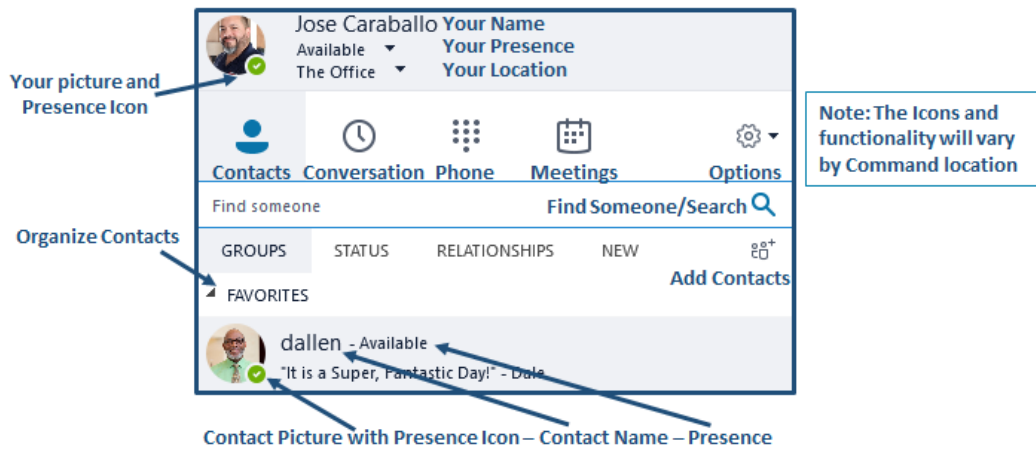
Jose Caraballo Your Name
Available Your Presence
The Office Your Location

Your picture and Presence Icon

Contacts Conversation Phone Meetings Options

Note: The Icons and functionality will vary by Command location

Find someone Find Someone/Search

Organize Contacts

GROUPS STATUS RELATIONSHIPS NEW

Add Contacts

FAVORITES

dallen - Available
"It is a Super, Fantastic Day!" - Dale

Contact Picture with Presence Icon – Contact Name – Presence